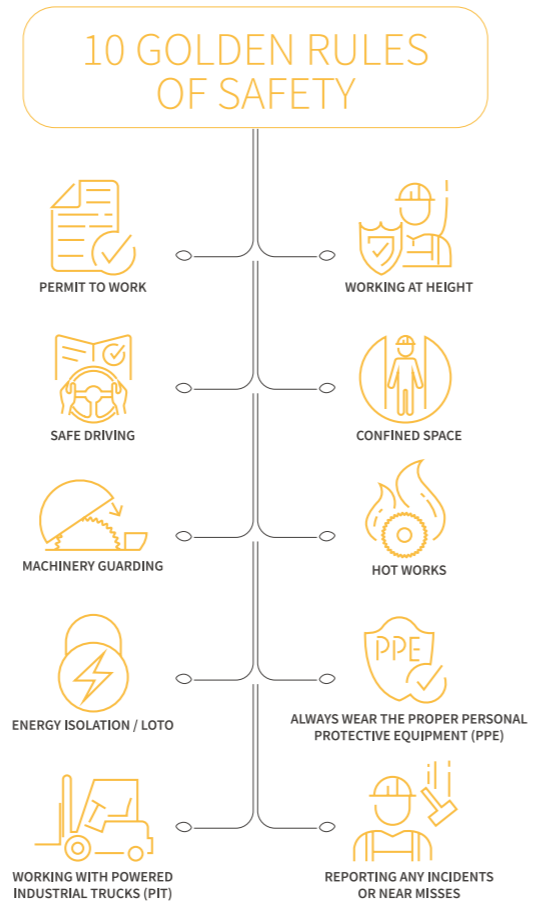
10 GOLDEN RULES OF SAFETY

PERMIT TO WORK

WORKING AT HEIGHT

SAFE DRIVING

CONFINED SPACE

MACHINERY GUARDING

HOT WORKS

ENERGY ISOLATION / LOTO

PPE

ALWAYS WEAR THE PROPER PERSONAL PROTECTIVE EQUIPMENT (PPE)

WORKING WITH POWERED INDUSTRIAL TRUCKS (PIT)

REPORTING ANY INCIDENTS OR NEAR MISSES